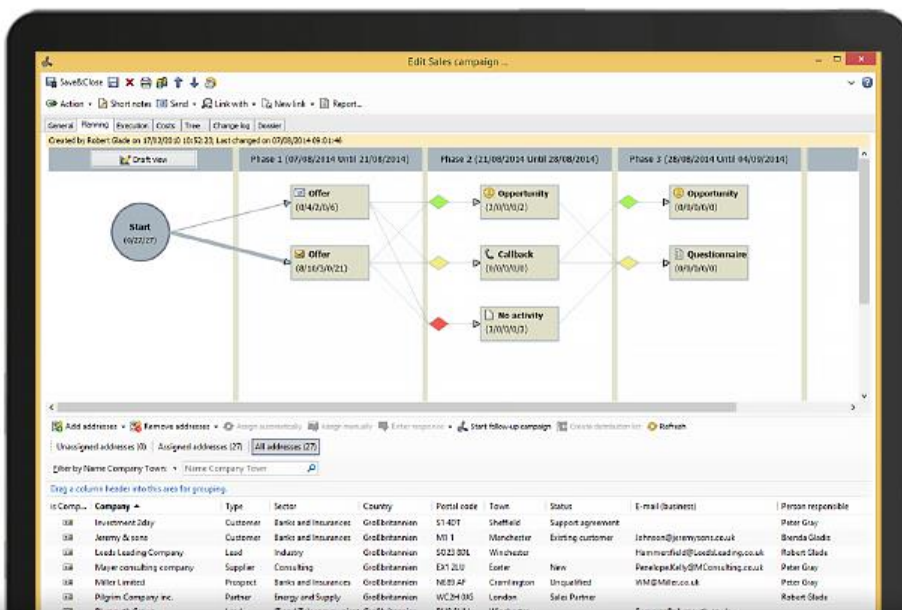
Edit Sales campaign ...

Save&Close

Action • Short notes Send • Link with • New link • Report...

General | Planning | Execution | Costs | Tree | Change log | Dossier

Created by Robert Glade on 17/02/2010 10:52:23; Last changed on 07/08/2014 09:01:46

Draft view

Phase 1 (07/08/2014 Until 21/08/2014)

Phase 2 (21/08/2014 Until 28/08/2014)

Phase 3 (28/08/2014 Until 04/09/2014)

Start
(0/22/27)

Offer
(0/4/2/0/6)

Offer
(0/10/3/0/21)

Opportunity
(1/0/0/0/2)

Callback
(0/0/0/0/0)

No activity
(1/0/0/0/0)

Opportunity
(0/0/0/0/0)

Questionnaire
(0/0/0/0/0)

Add addresses • Remove addresses • Assign automatically Assign manually Enter response • Start follow-up campaign Create distribution list Refresh

Unassigned addresses (0) | Assigned addresses (27) | All addresses (27)

Filter by Name Company Town • Name Company Town

Drag a column header into this area for grouping.

| is Comp... | Company ▲ | Type | Sector | Country | Postal code | Town | Status | E-mail (business) | Person responsible |
|---|---|---|---|---|---|---|---|---|---|
| | Investment 2day | Customer | Banks and Insurances | Großbritannien | S1 4DT | Sheffield | Support agreement | | Peter Gray |
| | Jeremy & sons | Customer | Banks and Insurances | Großbritannien | M1 1 | Manchester | Existing customer | Johnson@jeremysons.co.uk | Brenda Glade |
| | Leeds Leading Company | Lead | Industry | Großbritannien | SO23 8DL | Winchester | | Hammersfield@LeedsLeading.co.uk | Robert Glade |
| | Major consulting company | Supplier | Consulting | Großbritannien | EX1 2LU | Exeter | New | PenelopeKelly@MConsulting.co.uk | Peter Gray |
| | Miller Limited | Prospect | Banks and Insurances | Großbritannien | NE23 AF | Cramlington | Unqualified | WM@Miller.co.uk | Peter Gray |
| | Pilgrim Company inc. | Partner | Energy and Supply | Großbritannien | WC2H 0AS | London | Sales Partner | | Robert Glade |